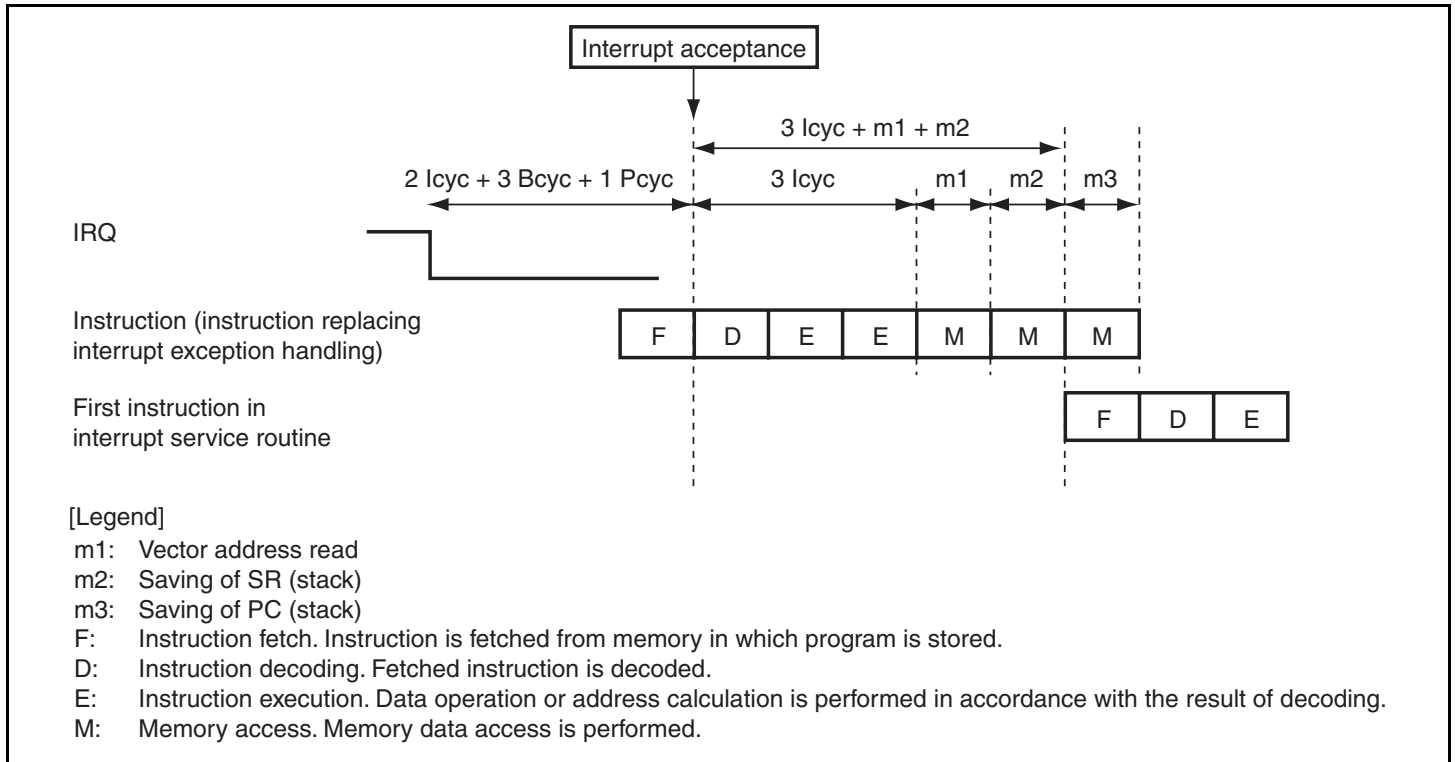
Interrupt acceptance

3 Icyc + m1 + m2

2 Icyc + 3 Bcyc + 1 Pcyc

3 Icyc

m1

m2

m3

IRQ

Instruction (instruction replacing interrupt exception handling)

| F | D | E | E | M | M | M |
|---|---|---|---|---|---|---|

First instruction in interrupt service routine

| F | D | E |
|---|---|---|

[Legend]
m1: Vector address read
m2: Saving of SR (stack)
m3: Saving of PC (stack)
F: Instruction fetch. Instruction is fetched from memory in which program is stored.
D: Instruction decoding. Fetched instruction is decoded.
E: Instruction execution. Data operation or address calculation is performed in accordance with the result of decoding.
M: Memory access. Memory data access is performed.